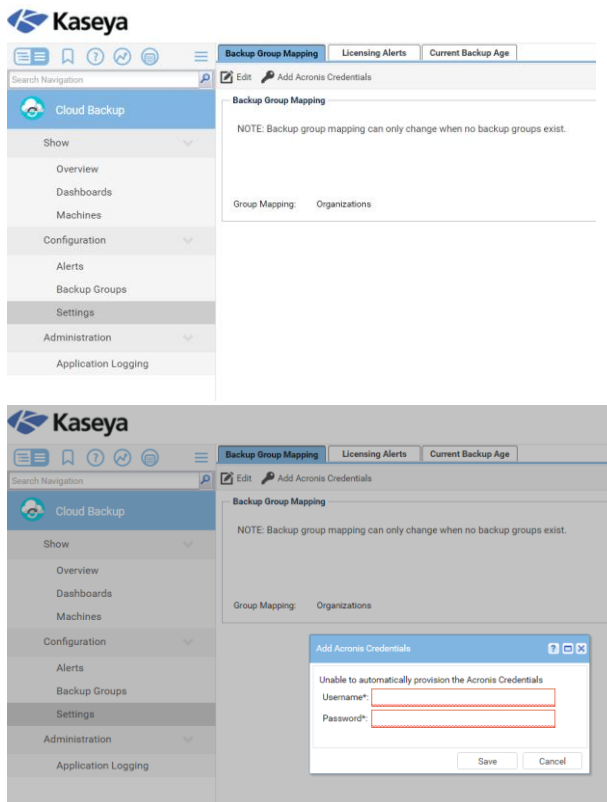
Kaseya

Search Navigation

Cloud Backup

Show

Overview

Dashboards

Machines

Configuration

Alerts

Backup Groups

Settings

Administration

Application Logging

Backup Group Mapping | Licensing Alerts | Current Backup Age

Edit Add Acronis Credentials

Backup Group Mapping

NOTE: Backup group mapping can only change when no backup groups exist.

Group Mapping: Organizations

Kaseya

Search Navigation

Cloud Backup

Show

Overview

Dashboards

Machines

Configuration

Alerts

Backup Groups

Settings

Administration

Application Logging

Backup Group Mapping | Licensing Alerts | Current Backup Age

Edit Add Acronis Credentials

Backup Group Mapping

NOTE: Backup group mapping can only change when no backup groups exist.

Group Mapping: Organizations

Add Acronis Credentials

Unable to automatically provision the Acronis Credentials

Username*:

Password*:

Save Cancel